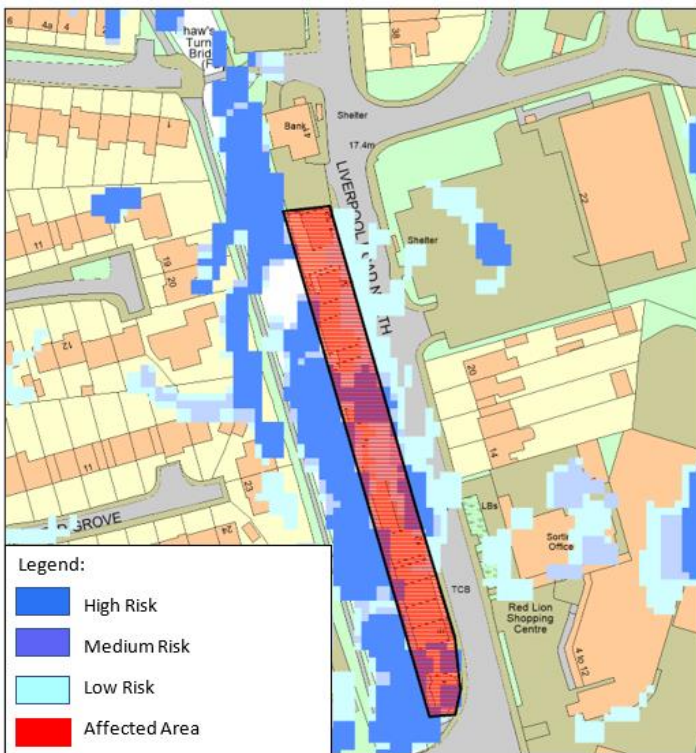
6
4a
4
36
haw's
Turn
Brid
(F
Bank
4
Shelter
17.4m
LIVERPOOL
ROAD
NORTH
Shelter
22
11
19
20
12
20
14
11
23
GROVE
24
LBs
Sorting
Office
TCB
Red Lion
Shopping
Centre
4 to 12

Legend:
High Risk
Medium Risk
Low Risk
Affected Area